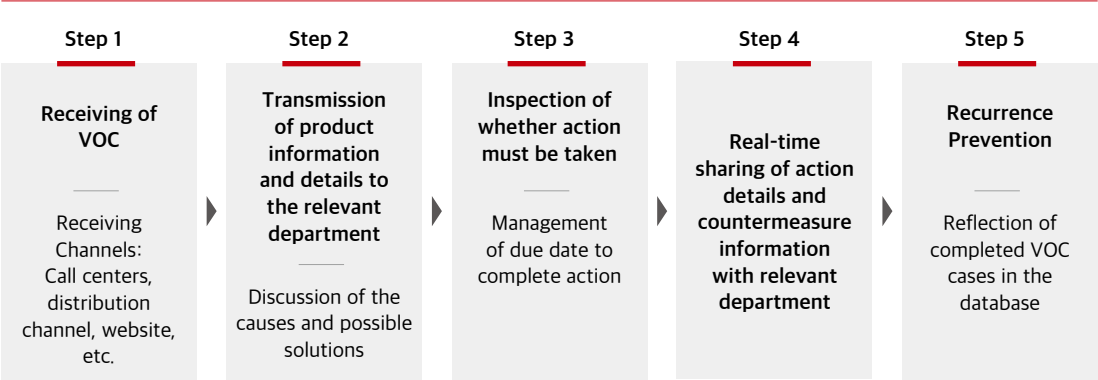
Step 1

Receiving of VOC

Receiving Channels: Call centers, distribution channel, website, etc.

Step 2

Transmission of product information and details to the relevant department

Discussion of the causes and possible solutions

Step 3

Inspection of whether action must be taken

Management of due date to complete action

Step 4

Real-time sharing of action details and countermeasure information with relevant department

Step 5

Recurrence Prevention

Reflection of completed VOC cases in the database